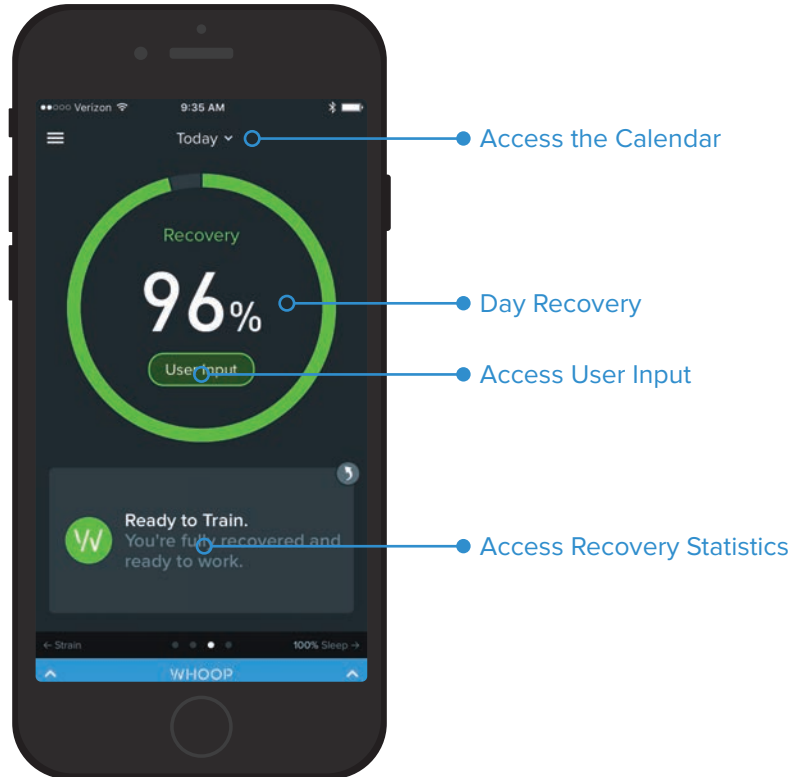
●●○○○ Verizon 9:35 AM

Today ⌄

Recovery

96%

User Input

Ready to Train.
You're fully recovered and ready to work.

← Strain

100% Sleep →

WHOOP

Access the Calendar

Day Recovery

Access User Input

Access Recovery Statistics